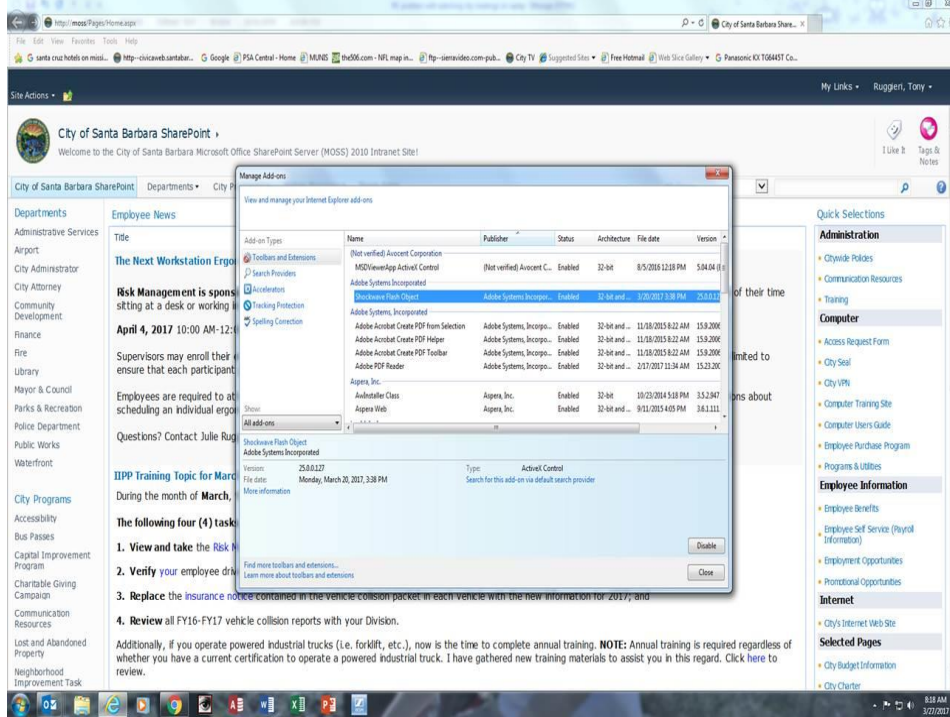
http://moss/Pages/Home.aspx
City of Santa Barbara Share... ×
File Edit View Favorites Tools Help
santa cruz hotels on missi... http--civicaweb.santabar... Google PSA Central - Home MUNIS the506.com - NFL map in... ftp--sierravideo.com-pub... City TV Suggested Sites Free Hotmail Web Slice Gallery Panasonic KX TG6445T Co...

Site Actions
My Links Ruggieri, Tony

City of Santa Barbara SharePoint ›
Welcome to the City of Santa Barbara Microsoft Office SharePoint Server (MOSS) 2010 Intranet Site!
I Like It Tags & Notes

City of Santa Barbara SharePoint Departments City P

Departments
Administrative Services
Airport
City Administrator
City Attorney
Community Development
Finance
Fire
Library
Mayor & Council
Parks & Recreation
Police Department
Public Works
Waterfront

City Programs
Accessibility
Bus Passes
Capital Improvement Program
Charitable Giving Campaign
Communication Resources
Lost and Abandoned Property
Neighborhood Improvement Task

Employee News
Title
The Next Workstation Ergo
Risk Management is spons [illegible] of their time sitting at a desk or working i
April 4, 2017 10:00 AM-12:
Supervisors may enroll their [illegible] limited to ensure that each participant
Employees are required to at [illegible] ons about scheduling an individual ergo
Questions? Contact Julie Rug
IIPP Training Topic for Marc
During the month of March,
The following four (4) task
1. View and take the Risk M
2. Verify your employee driv
3. Replace the insurance notice contained in the vehicle collision packet in each vehicle with the new information for 2017; and
4. Review all FY16-FY17 vehicle collision reports with your Division.
Additionally, if you operate powered industrial trucks (i.e. forklift, etc.), now is the time to complete annual training. NOTE: Annual training is required regardless of whether you have a current certification to operate a powered industrial truck. I have gathered new training materials to assist you in this regard. Click here to review.

Manage Add-ons
View and manage your Internet Explorer add-ons
Add-on Types
Toolbars and Extensions
Search Providers
Accelerators
Tracking Protection
Spelling Correction
Show:
All add-ons

| Name | Publisher | Status | Architecture | File date | Version |
|---|---|---|---|---|---|
| (Not verified) Avocent Corporation | | | | | |
| MSDViewerApp ActiveX Control | (Not verified) Avocent C... | Enabled | 32-bit | 8/5/2016 12:18 PM | 5.04.0 |
| Shockwave Flash Object | | | | | |
| Shockwave Flash Object | Adobe Systems Incorpor... | Enabled | 32-bit and ... | 3/20/2017 3:38 PM | 25.0.0.1 |
| Adobe Systems, Incorporated | | | | | |
| Adobe Acrobat Create PDF from Selection | Adobe Systems, Incorpo... | Enabled | 32-bit and ... | 11/18/2015 8:22 AM | 15.9.200 |
| Adobe Acrobat Create PDF Helper | Adobe Systems, Incorpo... | Enabled | 32-bit and ... | 11/18/2015 8:22 AM | 15.9.200 |
| Adobe Acrobat Create PDF Toolbar | Adobe Systems, Incorpo... | Enabled | 32-bit and ... | 11/18/2015 8:22 AM | 15.9.200 |
| Adobe PDF Reader | Adobe Systems, Incorpo... | Enabled | 32-bit and ... | 2/17/2017 11:34 AM | 15.23.20 |
| Aspera, Inc. | | | | | |
| AwInstaller Class | Aspera, Inc. | Enabled | 32-bit | 10/23/2014 5:18 PM | 3.5.2.947 |
| Aspera Web | Aspera, Inc. | Enabled | 32-bit and ... | 9/11/2015 4:05 PM | 3.6.1.111 |

Shockwave Flash Object
Adobe Systems Incorporated
Version: 25.0.0.127
File date: Monday, March 20, 2017, 3:38 PM
More information
Type: ActiveX Control
Search for this add-on via default search provider
Disable
Find more toolbars and extensions...
Learn more about toolbars and extensions
Close

Quick Selections
Administration
Citywide Policies
Communication Resources
Training
Computer
Access Request Form
City Seal
City VPN
Computer Training Site
Computer Users Guide
Employee Purchase Program
Programs & Utilities
Employee Information
Employee Benefits
Employee Self Service (Payroll Information)
Employment Opportunities
Promotional Opportunities
Internet
City's Internet Web Site
Selected Pages
City Budget Information
City Charter

8:38 AM
3/27/2017